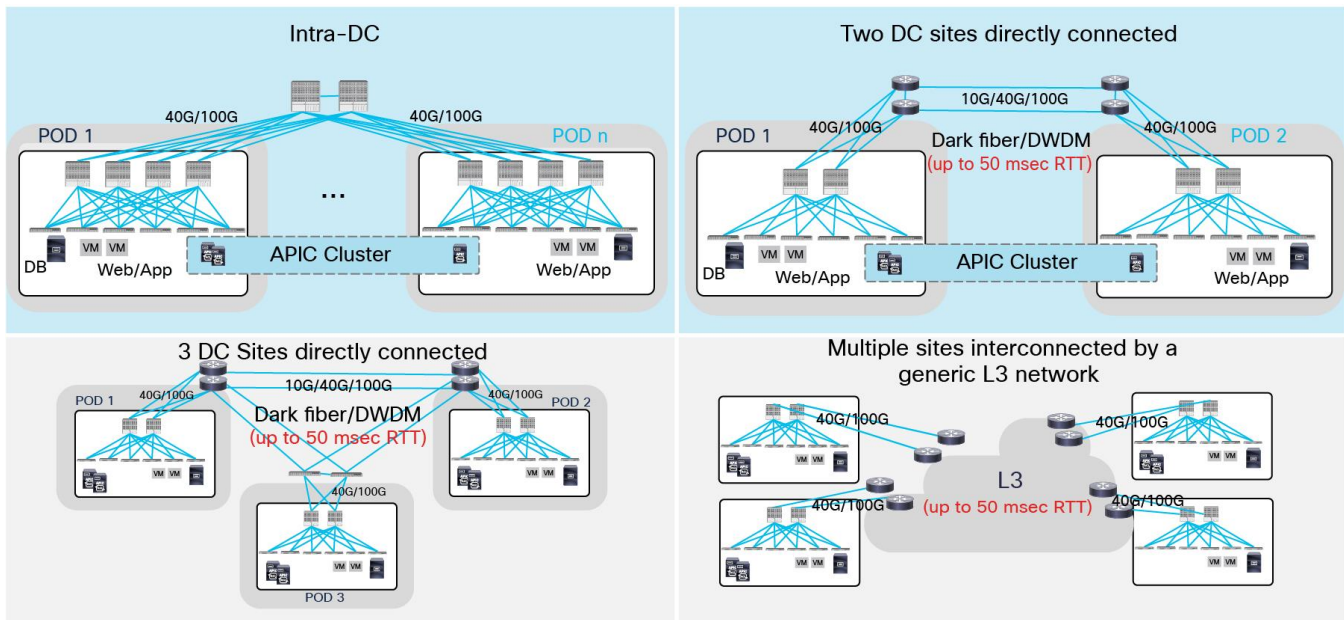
Intra-DC

40G/100G

40G/100G

POD 1

POD n

...

VM VM

DB

Web/App

APIC Cluster

VM VM

Web/App

Two DC sites directly connected

10G/40G/100G

40G/100G

40G/100G

POD 1

Dark fiber/DWDM

(up to 50 msec RTT)

POD 2

DB

VM VM

Web/App

APIC Cluster

VM VM

Web/App

3 DC Sites directly connected

POD 1

40G/100G

10G/40G/100G

40G/100G

POD 2

Dark fiber/DWDM

(up to 50 msec RTT)

VM VM

VM VM

40G/100G

VM VM

POD 3

Multiple sites interconnected by a generic L3 network

40G/100G

40G/100G

VM VM

VM VM

L3

40G/100G

(up to 50 msec RTT)

40G/100G

VM VM

VM VM